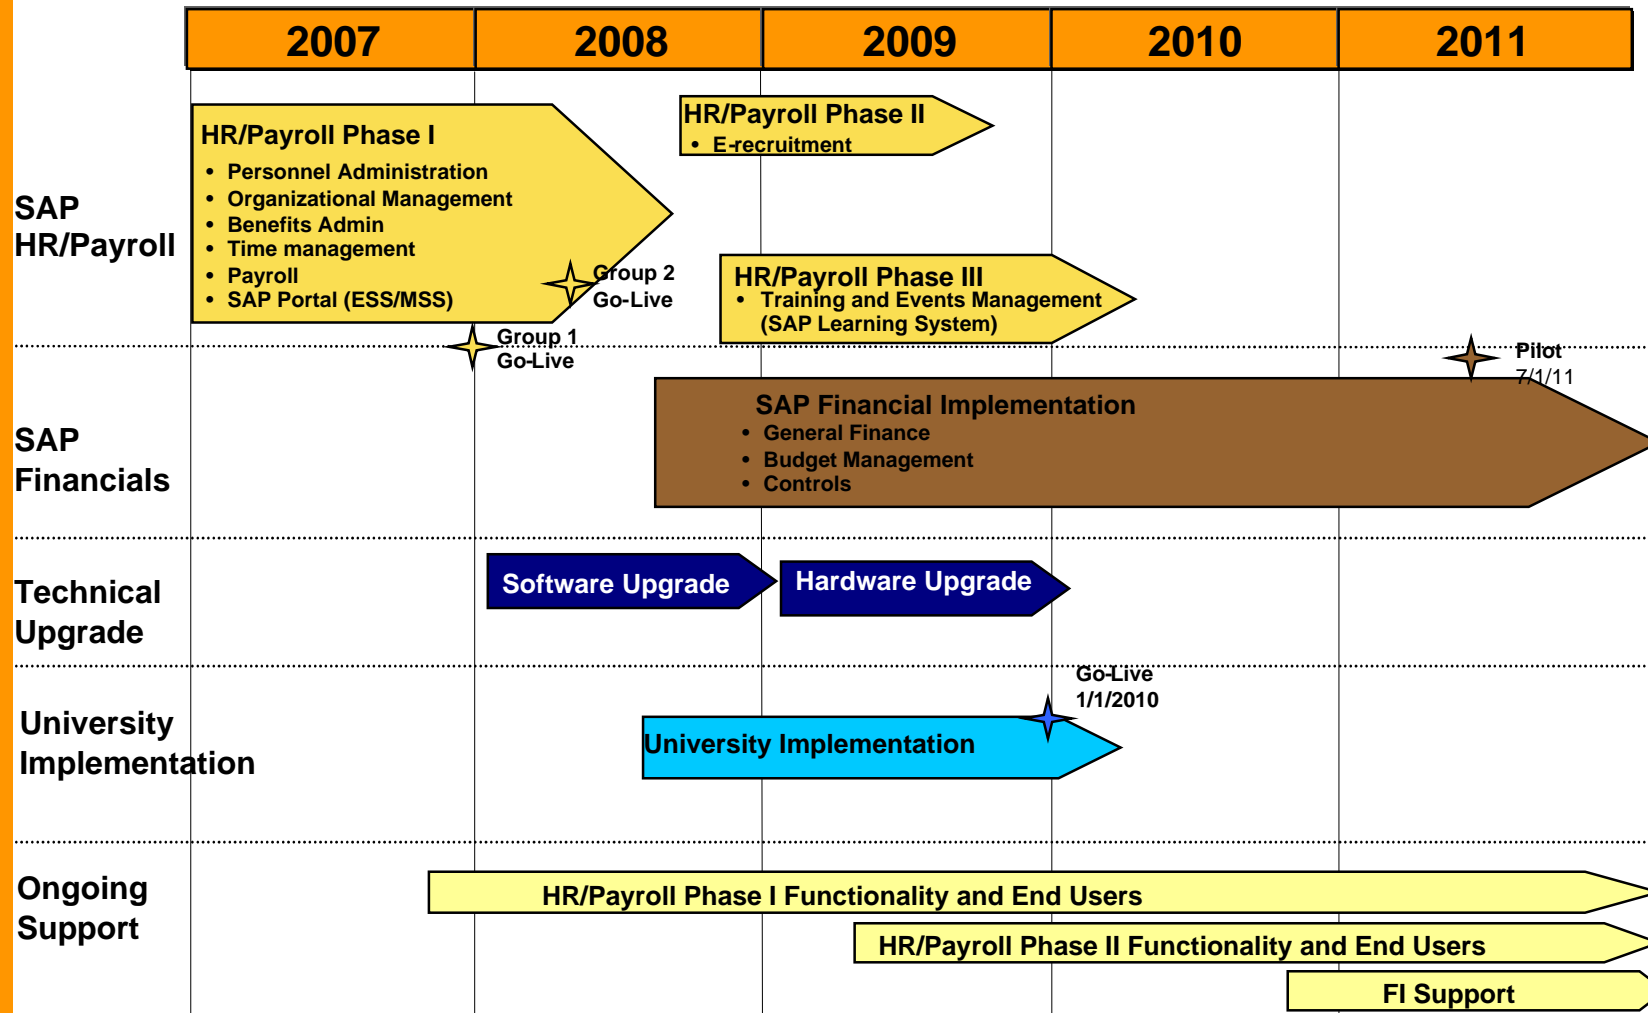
| 2007 | 2008 | 2009 | 2010 | 2011 |
|---|---|---|---|---|

SAP HR/Payroll

HR/Payroll Phase I
• Personnel Administration
• Organizational Management
• Benefits Admin
• Time management
• Payroll
• SAP Portal (ESS/MSS)

Group 2 Go-Live

Group 1 Go-Live

HR/Payroll Phase II
• E-recruitment

HR/Payroll Phase III
• Training and Events Management (SAP Learning System)

Pilot 7/1/11

SAP Financials

SAP Financial Implementation
• General Finance
• Budget Management
• Controls

Technical Upgrade

Software Upgrade

Hardware Upgrade

University Implementation

Go-Live 1/1/2010

University Implementation

Ongoing Support

HR/Payroll Phase I Functionality and End Users

HR/Payroll Phase II Functionality and End Users

FI Support